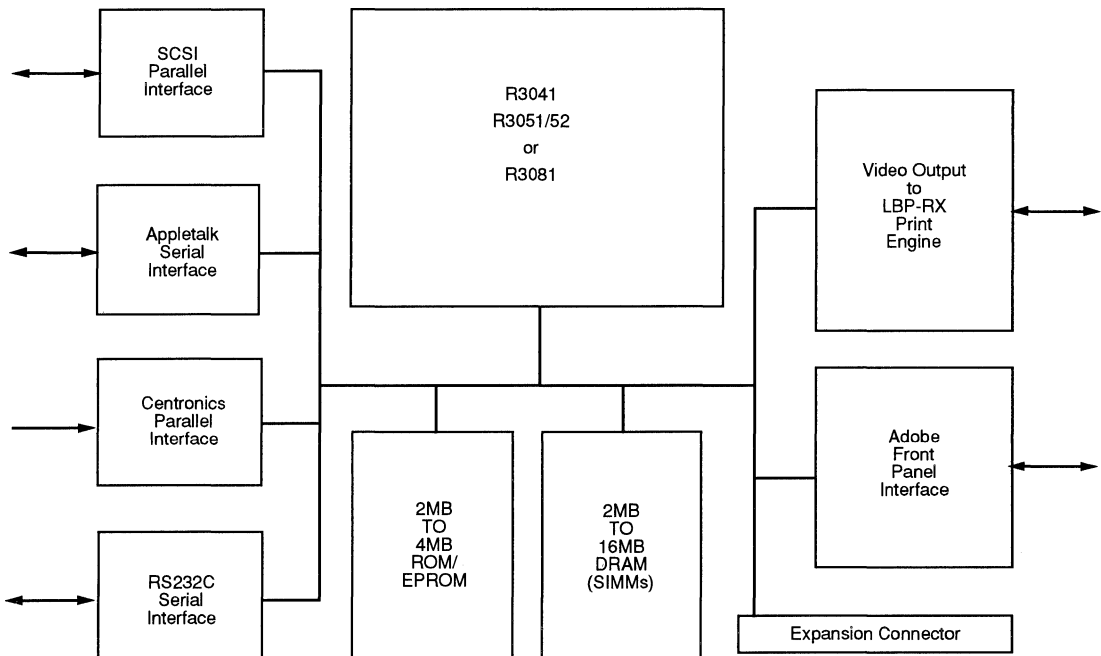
SCSI Parallel Interface

Appletalk Serial Interface

Centronics Parallel Interface

RS232C Serial Interface

R3041
R3051/52
or
R3081

2MB TO 4MB ROM/ EPROM

2MB TO 16MB DRAM (SIMMs)

Video Output to LBP-RX Print Engine

Adobe Front Panel Interface

Expansion Connector